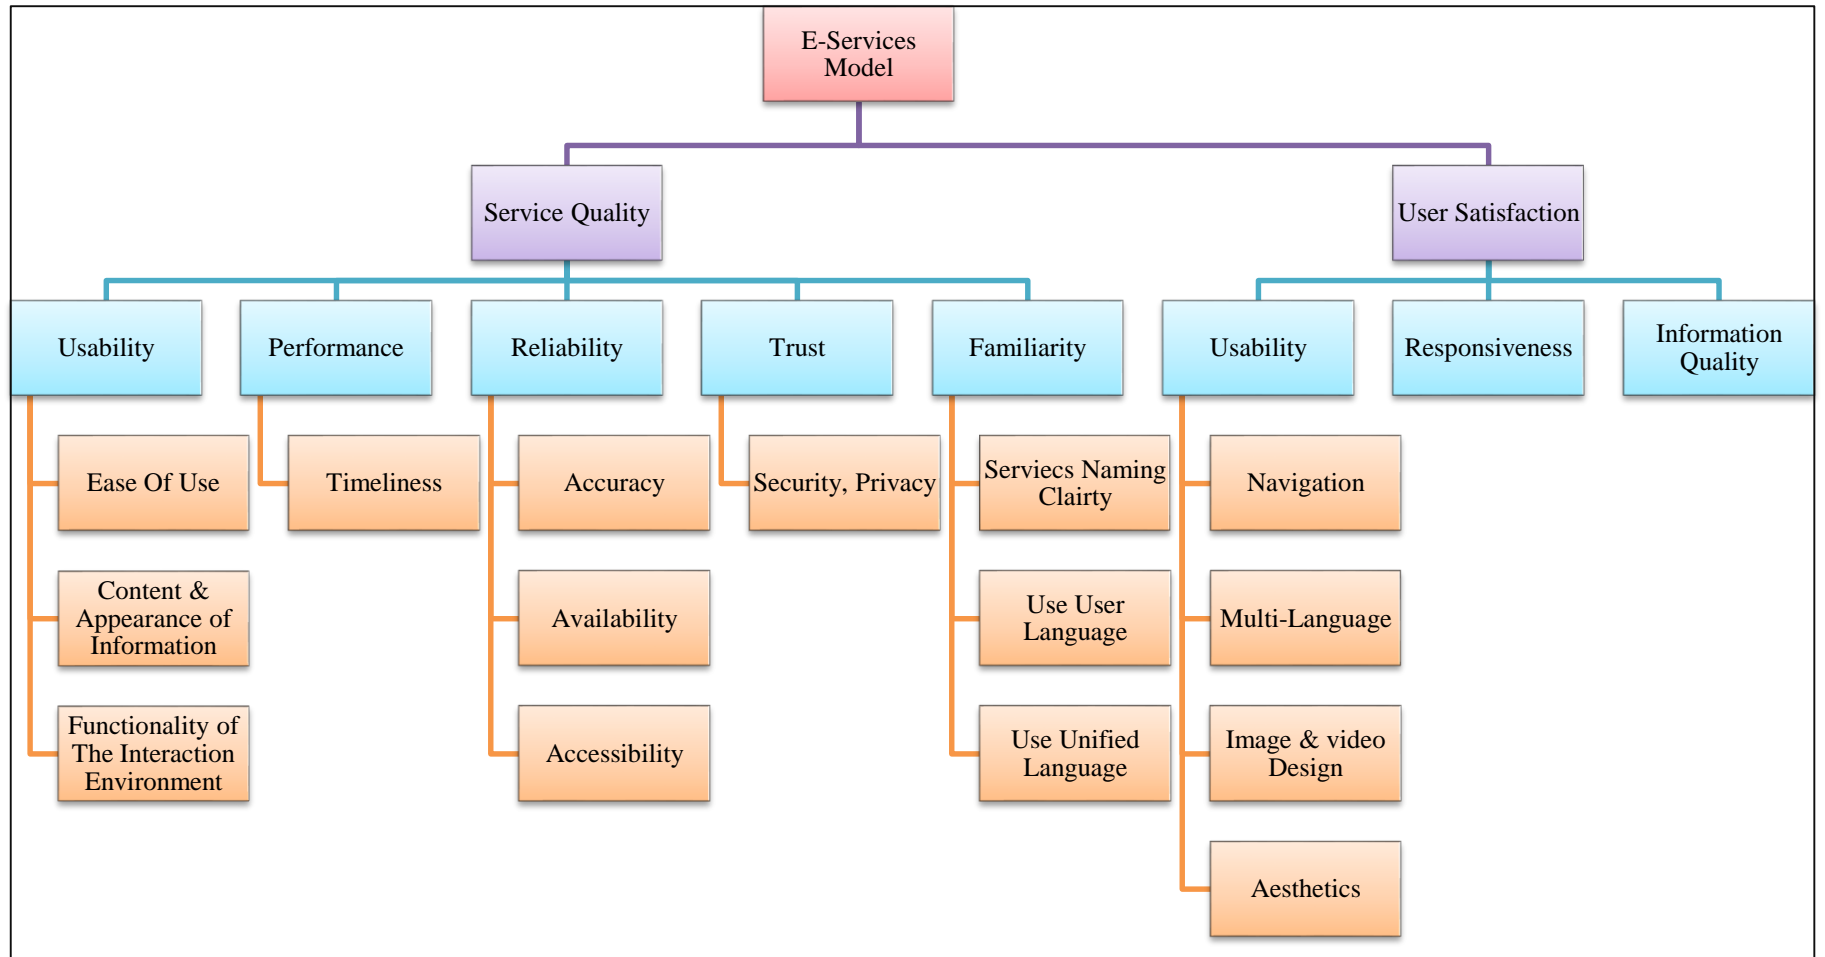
E-Services Model

Service Quality

User Satisfaction

Usability

Performance

Reliability

Trust

Familiarity

Usability

Responsiveness

Information Quality

Ease Of Use

Content & Appearance of Information

Functionality of The Interaction Environment

Timeliness

Accuracy

Availability

Accessibility

Security, Privacy

Serviecs Naming Clairty

Use User Language

Use Unified Language

Navigation

Multi-Language

Image & video Design

Aesthetics